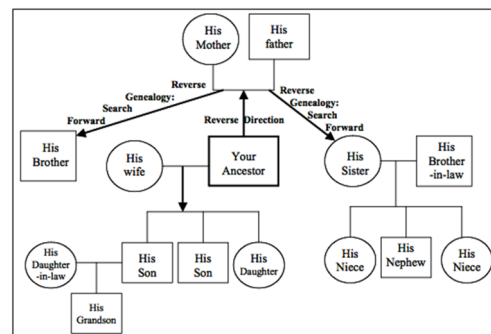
His Mother

His father

Reverse Genealogy: Search Forward

Reverse Direction

Reverse Genealogy: Search Forward

His Brother

His wife

Your Ancestor

His Sister

His Brother -in-law

His Daughter -in-law

His Son

His Son

His Daughter

His Niece

His Nephew

His Niece

His Grandson